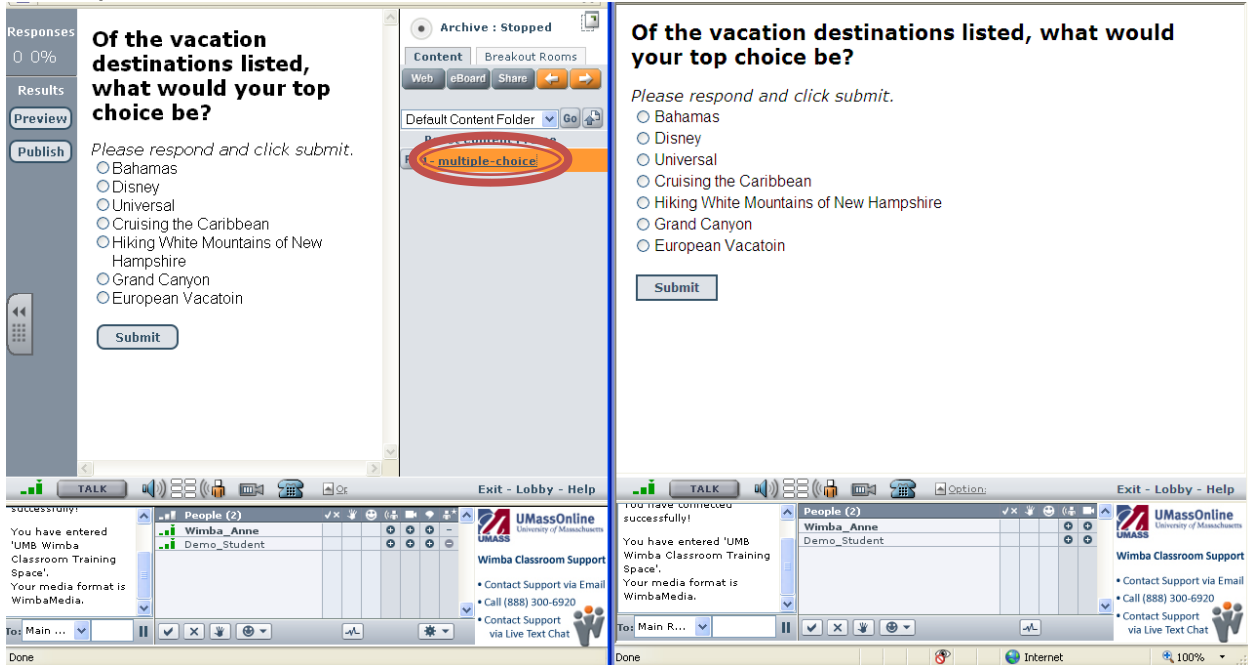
Responses
0 0%
Results
Preview
Publish

Of the vacation destinations listed, what would your top choice be?

Please respond and click submit.
Bahamas
Disney
Universal
Cruising the Caribbean
Hiking White Mountains of New Hampshire
Grand Canyon
European Vacatoin

Submit

Archive : Stopped
Content Breakout Rooms
Web eBoard Share
Default Content Folder Go
1 - multiple-choice

TALK
Exit - Lobby - Help

successfully!
You have entered 'UMB Wimba Classroom Training Space'.
Your media format is WimbaMedia.

People (2)
Wimba_Anne
Demo_Student

UMassOnline University of Massachusetts
UMASS
Wimba Classroom Support
• Contact Support via Email
• Call (888) 300-6920
• Contact Support via Live Text Chat

To: Main ...

Done

Of the vacation destinations listed, what would your top choice be?

Please respond and click submit.
Bahamas
Disney
Universal
Cruising the Caribbean
Hiking White Mountains of New Hampshire
Grand Canyon
European Vacatoin

Submit

TALK
Option:
Exit - Lobby - Help

You have connected successfully!
You have entered 'UMB Wimba Classroom Training Space'.
Your media format is WimbaMedia.

People (2)
Wimba_Anne
Demo_Student

UMassOnline University of Massachusetts
UMASS
Wimba Classroom Support
• Contact Support via Email
• Call (888) 300-6920
• Contact Support via Live Text Chat

To: Main R...

Done
Internet
100%